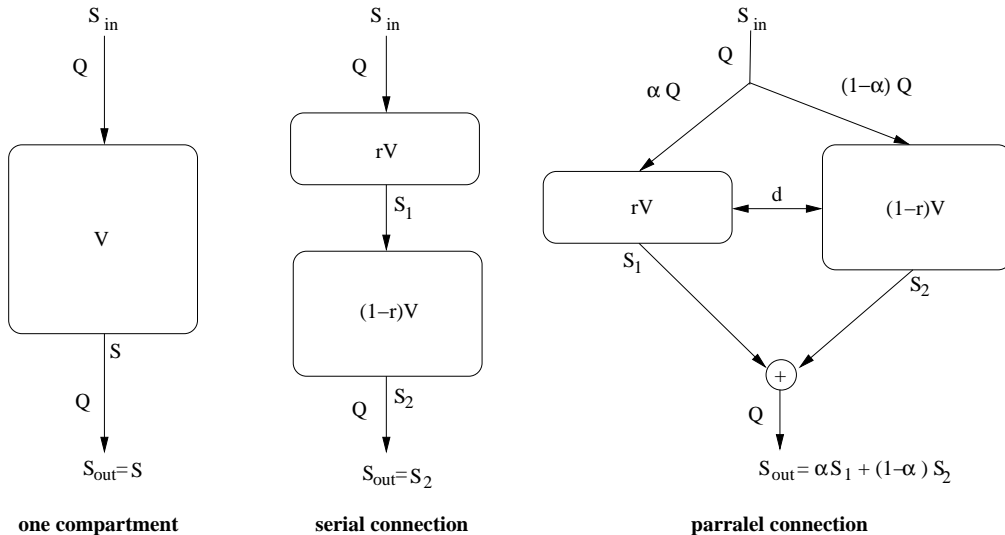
$S_{in}$

Q

V

S

Q

$S_{out}=S$

**one compartment**

$S_{in}$

Q

rV

$S_1$

(1−r)V

Q

$S_2$

$S_{out}=S_2$

**serial connection**

$S_{in}$

Q

α Q

(1−α) Q

rV

d

(1−r)V

$S_1$

$S_2$

+

Q

$S_{out}= \alpha S_1 + (1-\alpha) S_2$

**parralel connection**